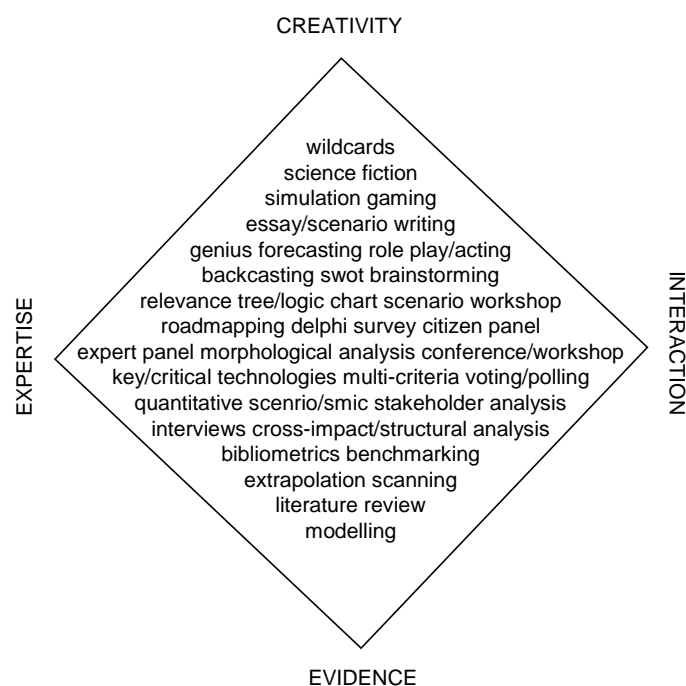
CREATIVITY

EXPERTISE

INTERACTION

wildcards
science fiction
simulation gaming
essay/scenario writing
genius forecasting role play/acting
backcasting swot brainstorming
relevance tree/logic chart scenario workshop
roadmapping delphi survey citizen panel
expert panel morphological analysis conference/workshop
key/critical technologies multi-criteria voting/polling
quantitative scenrio/smic stakeholder analysis
interviews cross-impact/structural analysis
bibliometrics benchmarking
extrapolation scanning
literature review
modelling

EVIDENCE